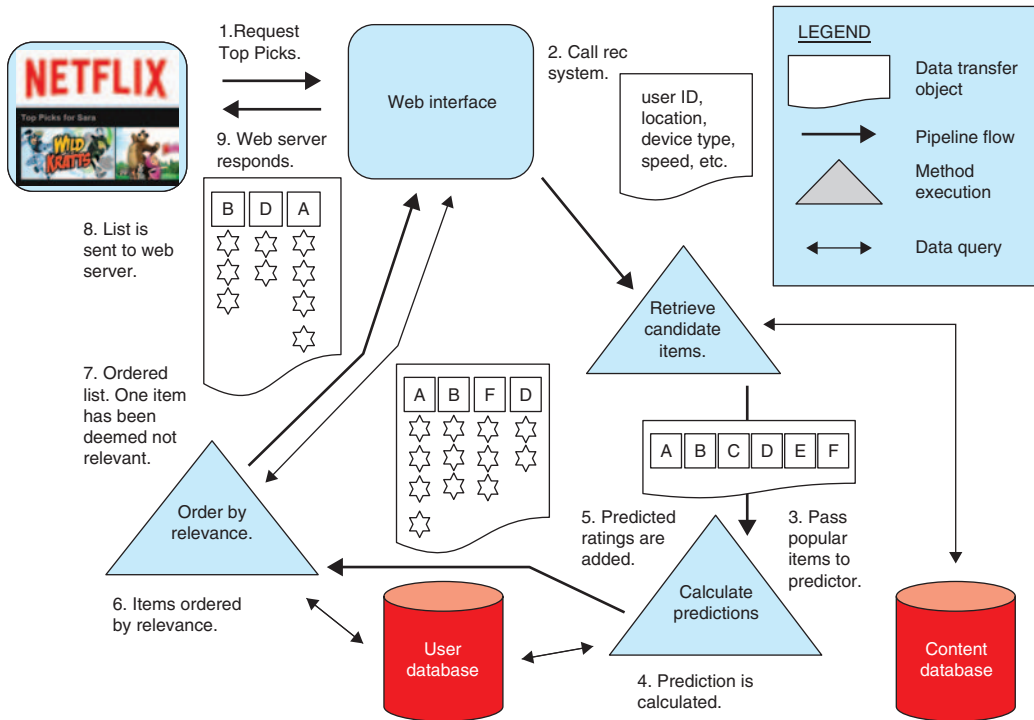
NETFLIX
Top Picks for Sara
WILD KRATTS

1.Request Top Picks.

Web interface

2. Call rec system.

user ID, location, device type, speed, etc.

LEGEND
Data transfer object
Pipeline flow
Method execution
Data query

9. Web server responds.

| B | D | A |

8. List is sent to web server.

Retrieve candidate items.

7. Ordered list. One item has been deemed not relevant.

| A | B | F | D |

| A | B | C | D | E | F |

Order by relevance.

5. Predicted ratings are added.

3. Pass popular items to predictor.

Calculate predictions

6. Items ordered by relevance.

User database

4. Prediction is calculated.

Content database